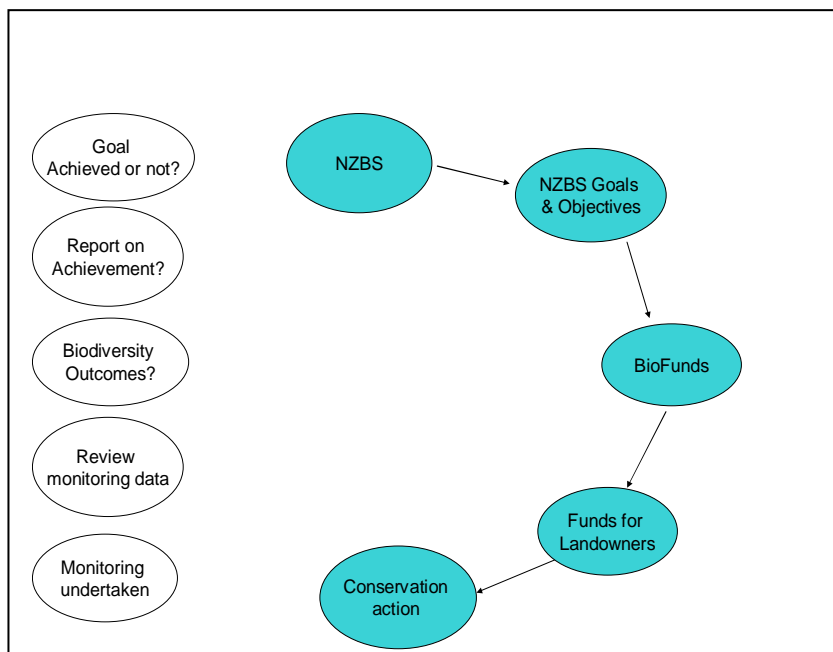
Goal Achieved or not?

Report on Achievement?

Biodiversity Outcomes?

Review monitoring data

Monitoring undertaken

NZBS

NZBS Goals & Objectives

BioFunds

Funds for Landowners

Conservation action